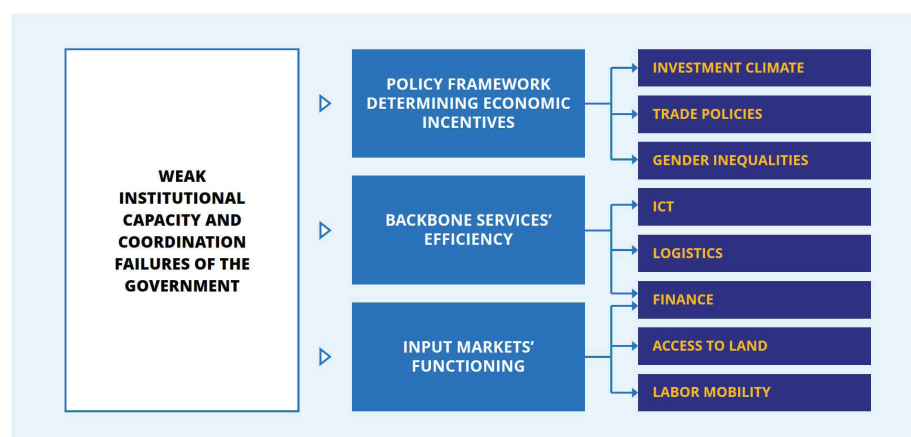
WEAK INSTITUTIONAL CAPACITY AND COORDINATION FAILURES OF THE GOVERNMENT

POLICY FRAMEWORK DETERMINING ECONOMIC INCENTIVES

INVESTMENT CLIMATE

TRADE POLICIES

GENDER INEQUALITIES

BACKBONE SERVICES' EFFICIENCY

ICT

LOGISTICS

FINANCE

INPUT MARKETS' FUNCTIONING

ACCESS TO LAND

LABOR MOBILITY